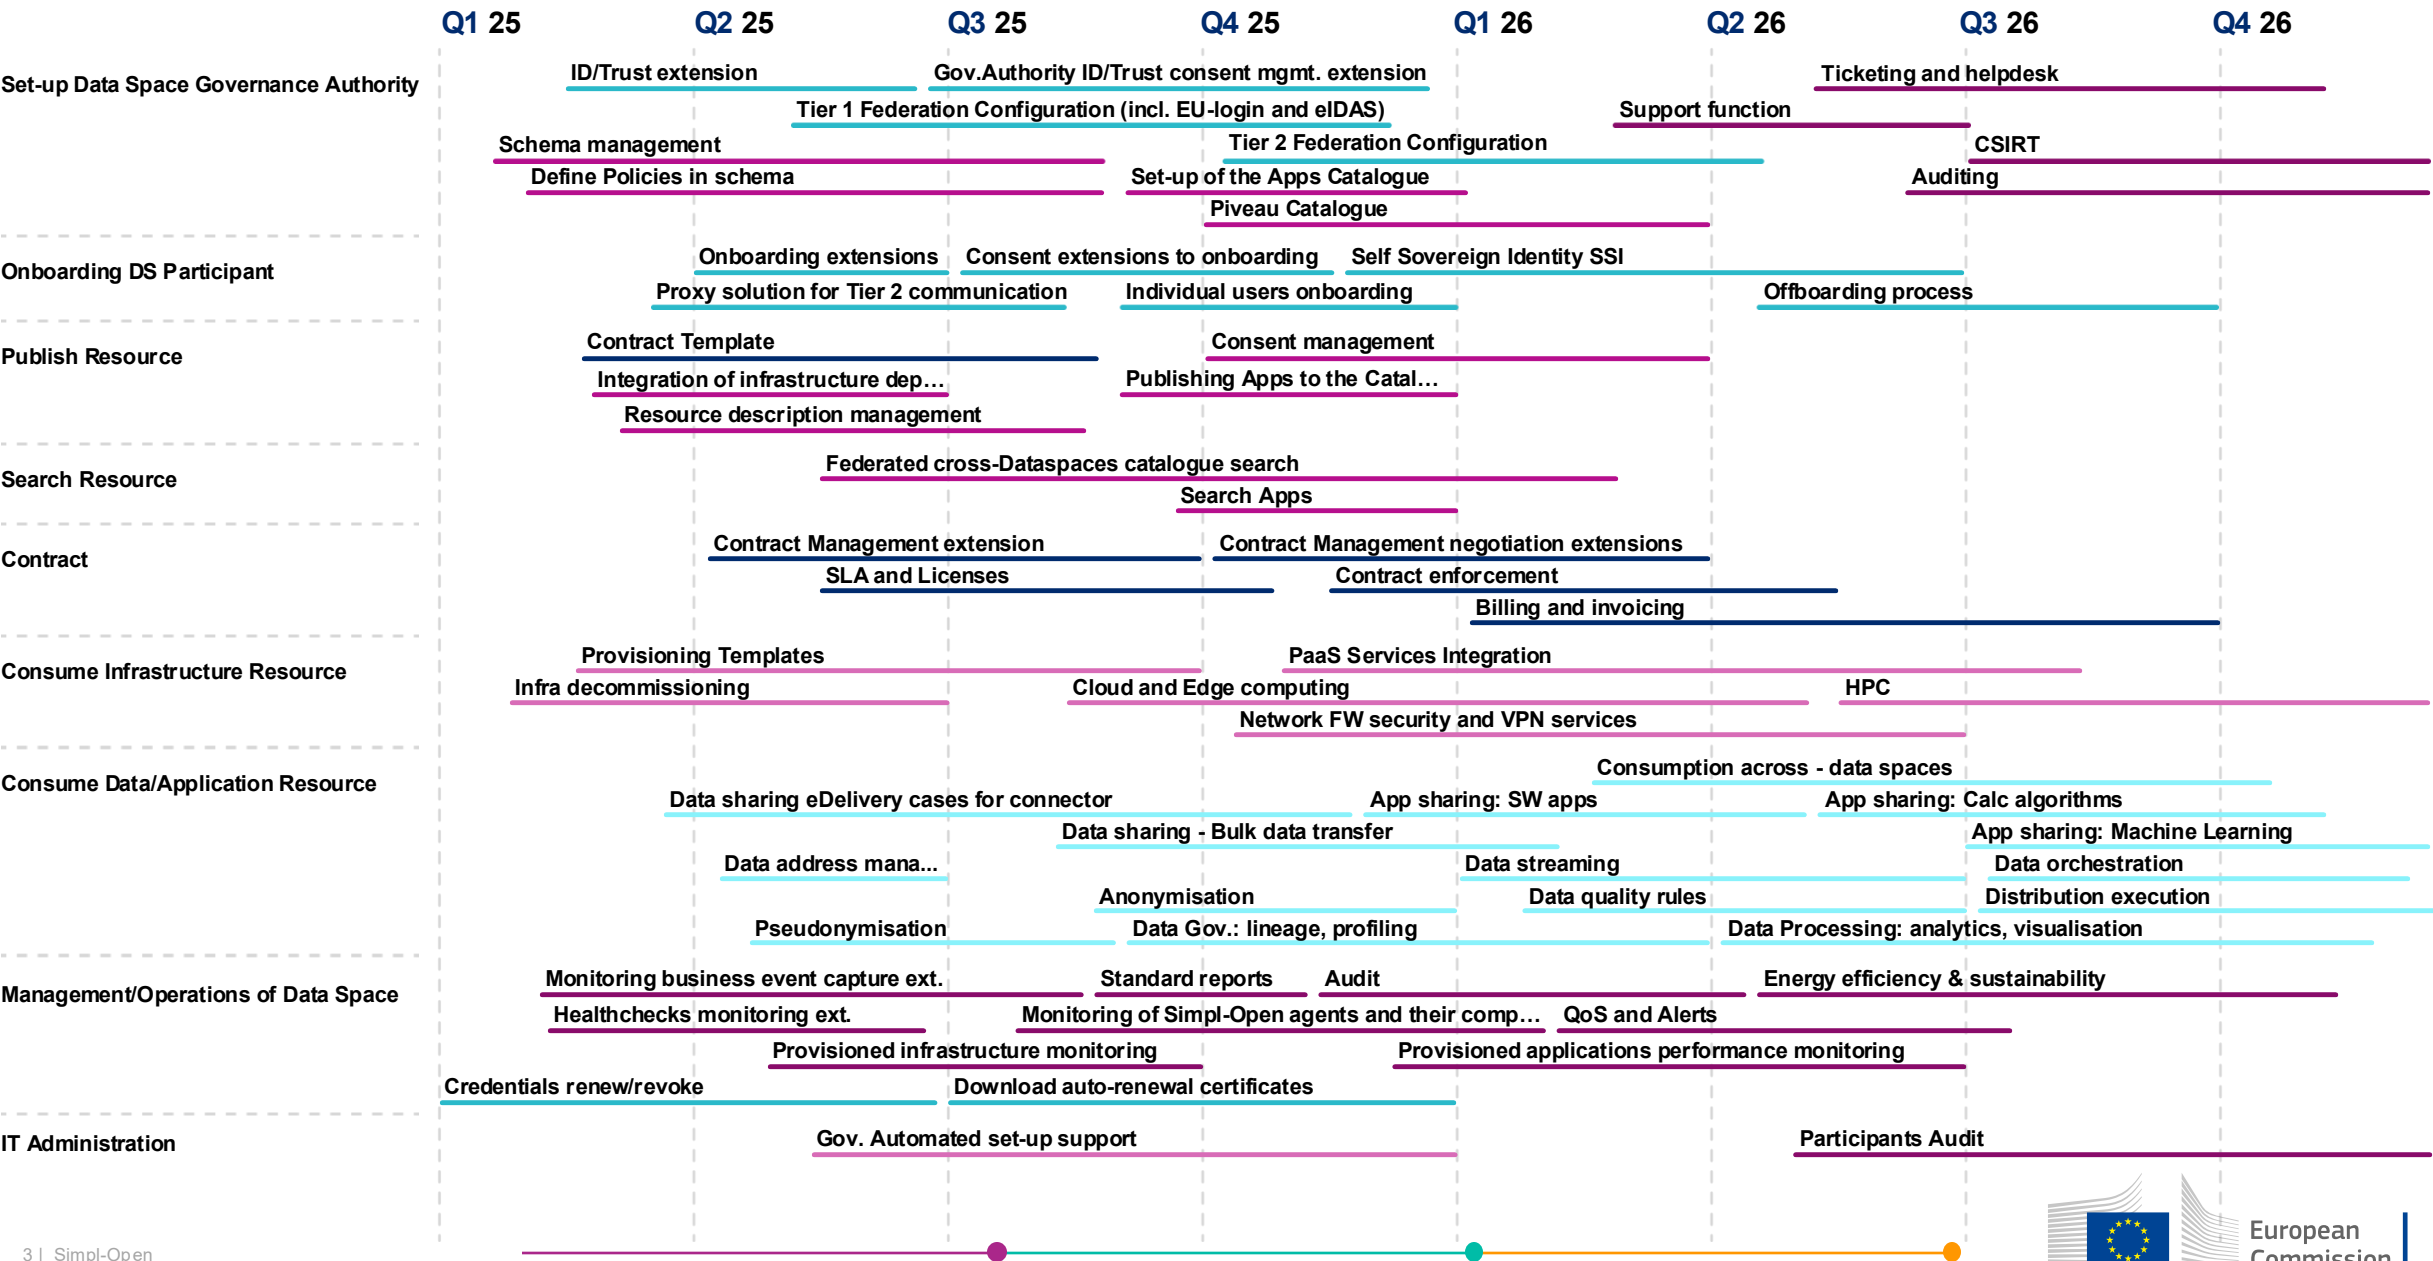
Q1 25 Q2 25 Q3 25 Q4 25 Q1 26 Q2 26 Q3 26 Q4 26

Set-up Data Space Governance Authority
ID/Trust extension
Gov.Authority ID/Trust consent mgmt. extension
Ticketing and helpdesk
Tier 1 Federation Configuration (incl. EU-login and eIDAS)
Support function
Schema management
Tier 2 Federation Configuration
CSIRT
Define Policies in schema
Set-up of the Apps Catalogue
Auditing
Piveau Catalogue

Onboarding DS Participant
Onboarding extensions
Consent extensions to onboarding
Self Sovereign Identity SSI
Proxy solution for Tier 2 communication
Individual users onboarding
Offboarding process

Publish Resource
Contract Template
Consent management
Integration of infrastructure dep...
Publishing Apps to the Catal...
Resource description management

Search Resource
Federated cross-Dataspaces catalogue search
Search Apps

Contract
Contract Management extension
Contract Management negotiation extensions
SLA and Licenses
Contract enforcement
Billing and invoicing

Consume Infrastructure Resource
Provisioning Templates
PaaS Services Integration
Infra decommissioning
Cloud and Edge computing
HPC
Network FW security and VPN services

Consume Data/Application Resource
Consumption across - data spaces
Data sharing eDelivery cases for connector
App sharing: SW apps
App sharing: Calc algorithms
Data sharing - Bulk data transfer
App sharing: Machine Learning
Data address mana...
Data streaming
Data orchestration
Anonymisation
Data quality rules
Distribution execution
Pseudonymisation
Data Gov.: lineage, profiling
Data Processing: analytics, visualisation

Management/Operations of Data Space
Monitoring business event capture ext.
Standard reports
Audit
Energy efficiency & sustainability
Healthchecks monitoring ext.
Monitoring of Simpl-Open agents and their comp...
QoS and Alerts
Provisioned infrastructure monitoring
Provisioned applications performance monitoring
Credentials renew/revoke
Download auto-renewal certificates

IT Administration
Gov. Automated set-up support
Participants Audit

3 | Simpl-Open
European Commission